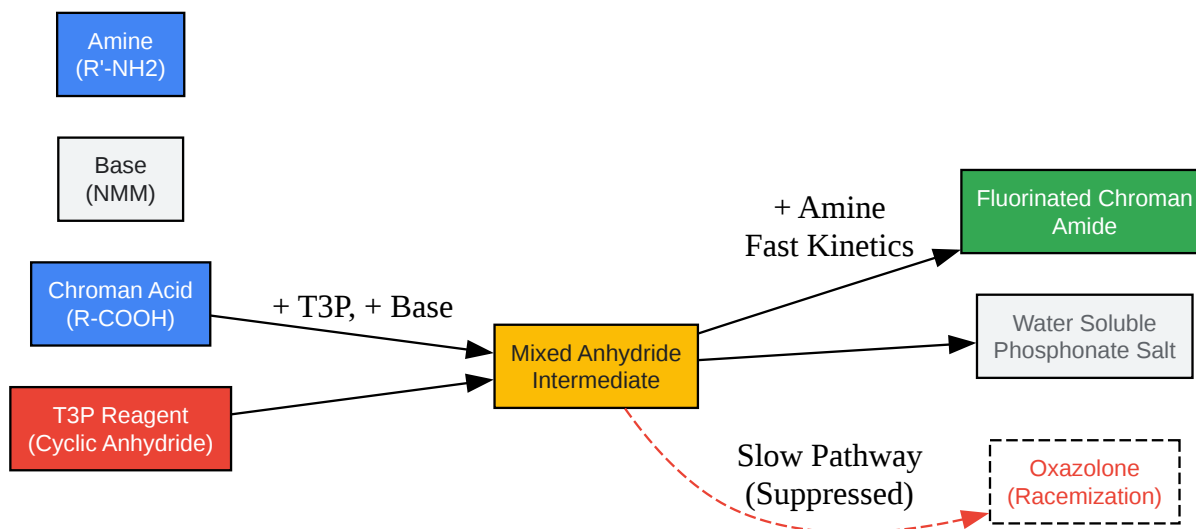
Amine
(R'-NH2)

Base
(NMM)

Chroman Acid
(R-COOH)

T3P Reagent
(Cyclic Anhydride)

+ T3P, + Base

Mixed Anhydride
Intermediate

+ Amine
Fast Kinetics

Fluorinated Chroman
Amide

Water Soluble
Phosphonate Salt

Slow Pathway
(Suppressed)

Oxazolone
(Racemization)